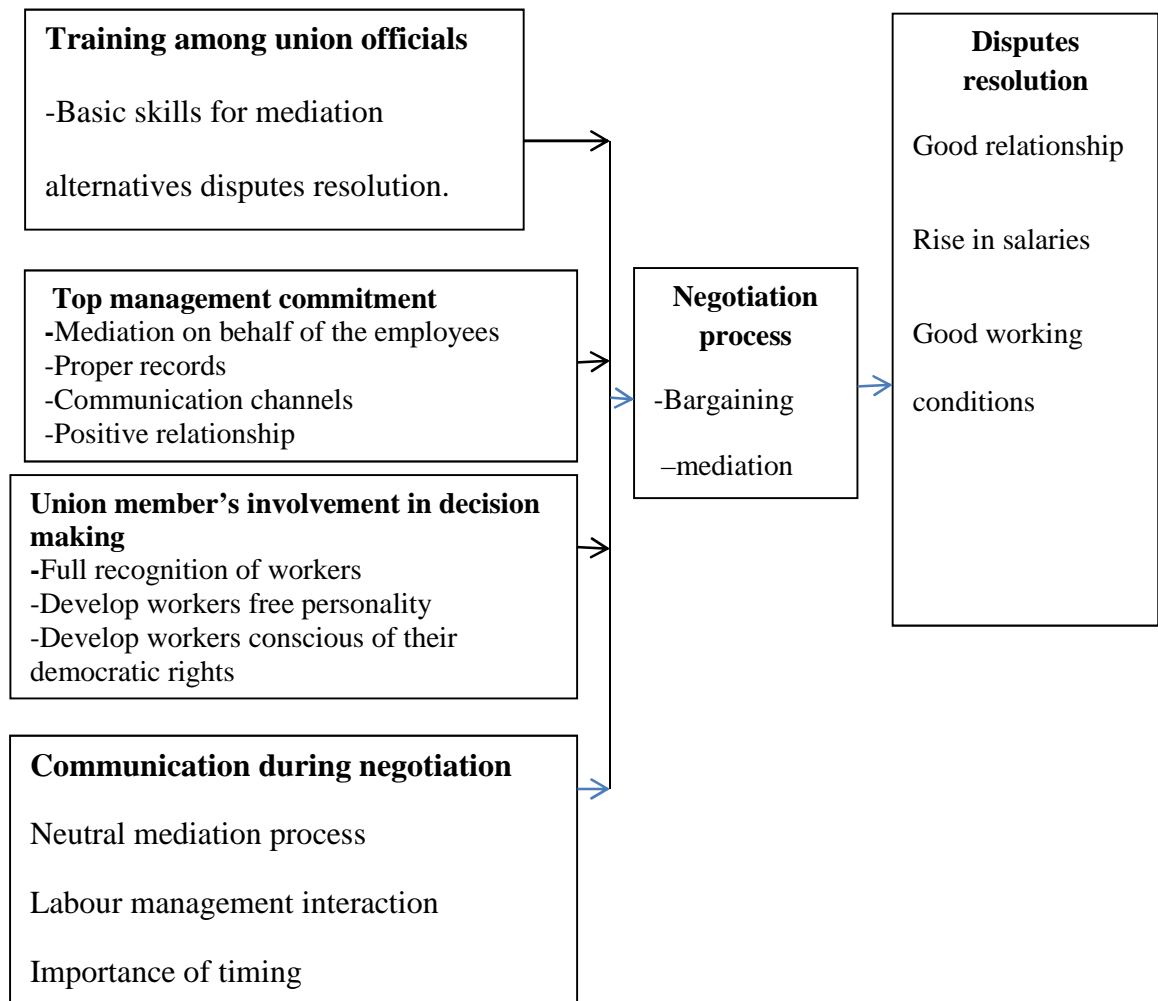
**Training among union officials**

-Basic skills for mediation alternatives disputes resolution.

**Top management commitment**
-Mediation on behalf of the employees
-Proper records
-Communication channels
-Positive relationship

**Union member's involvement in decision making**
-Full recognition of workers
-Develop workers free personality
-Develop workers conscious of their democratic rights

**Communication during negotiation**

Neutral mediation process

Labour management interaction

Importance of timing

**Negotiation process**

-Bargaining

–mediation

**Disputes resolution**

Good relationship

Rise in salaries

Good working conditions